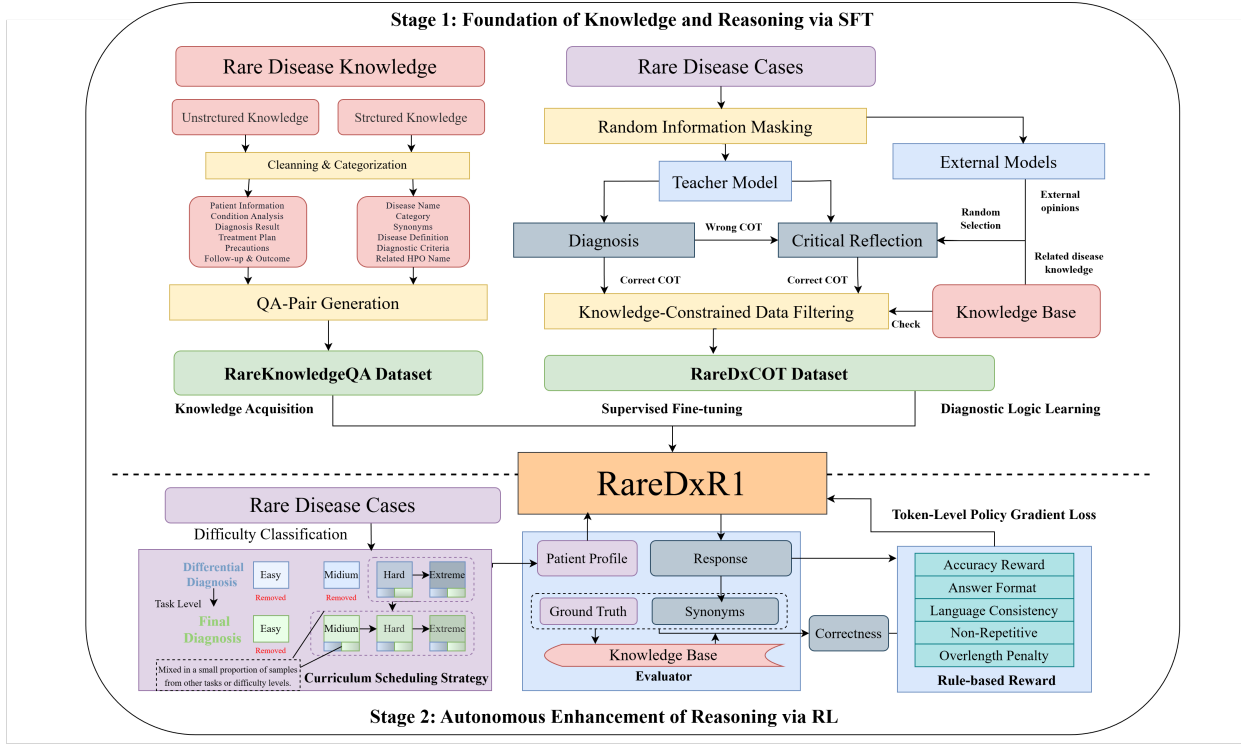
Stage 1: Foundation of Knowledge and Reasoning via SFT

Rare Disease Knowledge

Unstrctured Knowledge

Strctured Knowledge

Cleanning & Categorization

Patient Information
Condition Analysis
Diagnosis Result
Treatment Plan
Precautions
Follow-up & Outcome

Disease Name
Category
Synonyms
Disease Definition
Diagnostic Criteria
Related HPO Name

QA-Pair Generation

RareKnowledgeQA Dataset

Knowledge Acquisition

Rare Disease Cases

Random Information Masking

External Models

Teacher Model

External opinions

Random Selection

Diagnosis

Wrong COT

Critical Reflection

Related disease knowledge

Correct COT

Correct COT

Knowledge-Constrained Data Filtering

Check

Knowledge Base

RareDxCOT Dataset

Supervised Fine-tuning

Diagnostic Logic Learning

RareDxR1

Rare Disease Cases

Difficulty Classification

Token-Level Policy Gradient Loss

Differential Diagnosis

Easy

Removed

Midium

Removed

Hard

Extreme

Task Level

Final Diagnosis

Easy

Removed

Midium

Hard

Extreme

Mixed in a small proportion of samples from other tasks or difficulty levels.

Curriculum Scheduling Strategy

Patient Profile

Response

Ground Truth

Synonyms

Knowledge Base

Evaluator

Correctness

Accuracy Reward

Answer Format

Language Consistency

Non-Repetitive

Overlength Penalty

Rule-based Reward

Stage 2: Autonomous Enhancement of Reasoning via RL